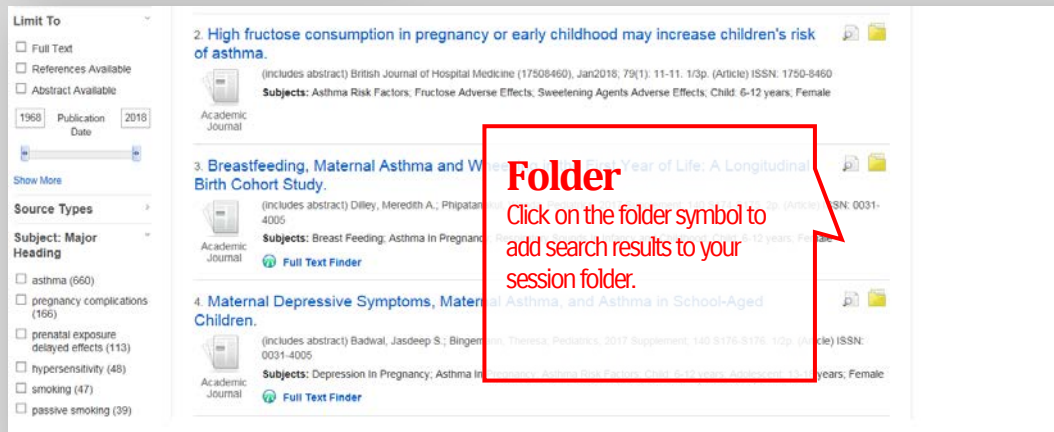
Limit To

Full Text

References Available

Abstract Available

1968 Publication Date 2018

Show More

Source Types

Subject: Major Heading

asthma (660)

pregnancy complications (166)

prenatal exposure delayed effects (113)

hypersensitivity (48)

smoking (47)

passive smoking (39)

2. High fructose consumption in pregnancy or early childhood may increase children's risk of asthma.

Academic Journal

(includes abstract) British Journal of Hospital Medicine (17508460), Jan2018; 79(1): 11-11. 1/3p. (Article) ISSN: 1750-8460

Subjects: Asthma Risk Factors; Fructose Adverse Effects; Sweetening Agents Adverse Effects; Child: 6-12 years; Female

3. Breastfeeding, Maternal Asthma and W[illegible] First Year of Life: A Longitudinal Birth Cohort Study.

Academic Journal

(includes abstract) Dilley, Meredith A.; Phipatan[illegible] 3p. (Article) ISSN: 0031-4005

Subjects: Breast Feeding; Asthma In Pregnanc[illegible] 6-12 years; Female

Full Text Finder

4. Maternal Depressive Symptoms, Materna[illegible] Asthma, and Asthma in School-Aged Children.

Academic Journal

(includes abstract) Badwal, Jasdeep S.; Bingem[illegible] (Article) ISSN: 0031-4005

Subjects: Depression In Pregnancy; Asthma In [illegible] years; Female

Full Text Finder

Folder
Click on the folder symbol to add search results to your session folder.